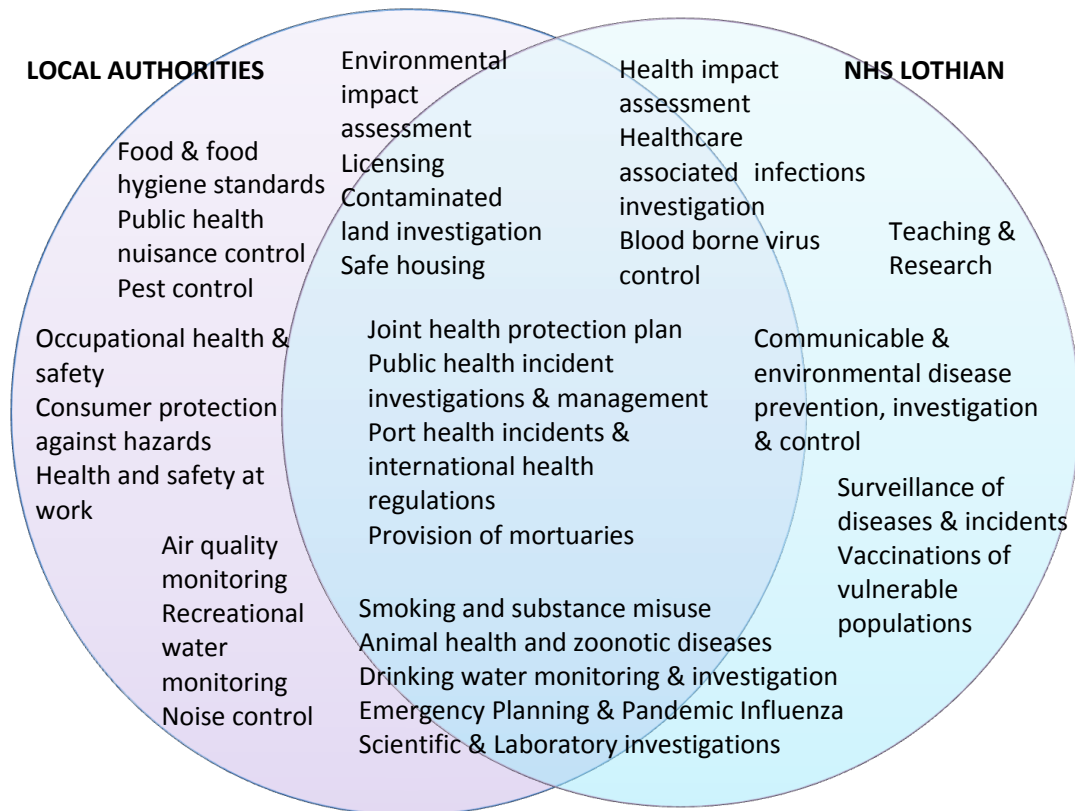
LOCAL AUTHORITIES

Environmental impact assessment
Licensing
Contaminated land investigation
Safe housing

Health impact assessment
Healthcare associated infections investigation
Blood borne virus control

NHS LOTHIAN

Food & food hygiene standards
Public health nuisance control
Pest control

Teaching & Research

Occupational health & safety
Consumer protection against hazards
Health and safety at work

Joint health protection plan
Public health incident investigations & management
Port health incidents & international health regulations
Provision of mortuaries

Communicable & environmental disease prevention, investigation & control

Surveillance of diseases & incidents
Vaccinations of vulnerable populations

Air quality monitoring
Recreational water monitoring
Noise control

Smoking and substance misuse
Animal health and zoonotic diseases
Drinking water monitoring & investigation
Emergency Planning & Pandemic Influenza
Scientific & Laboratory investigations